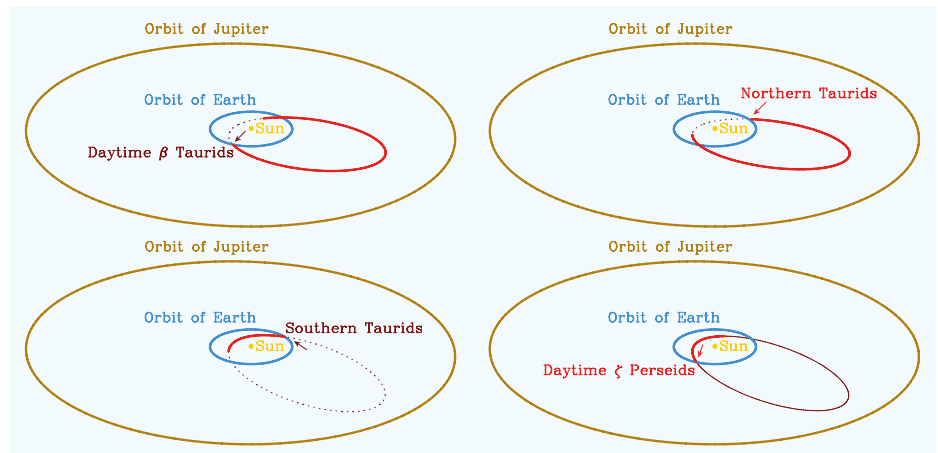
Orbit of Jupiter

Orbit of Earth

Sun

Daytime $\beta$ Taurids

Orbit of Jupiter

Orbit of Earth

Northern Taurids

Sun

Orbit of Jupiter

Orbit of Earth

Southern Taurids

Sun

Orbit of Jupiter

Orbit of Earth

Sun

Daytime $\zeta$ Perseids